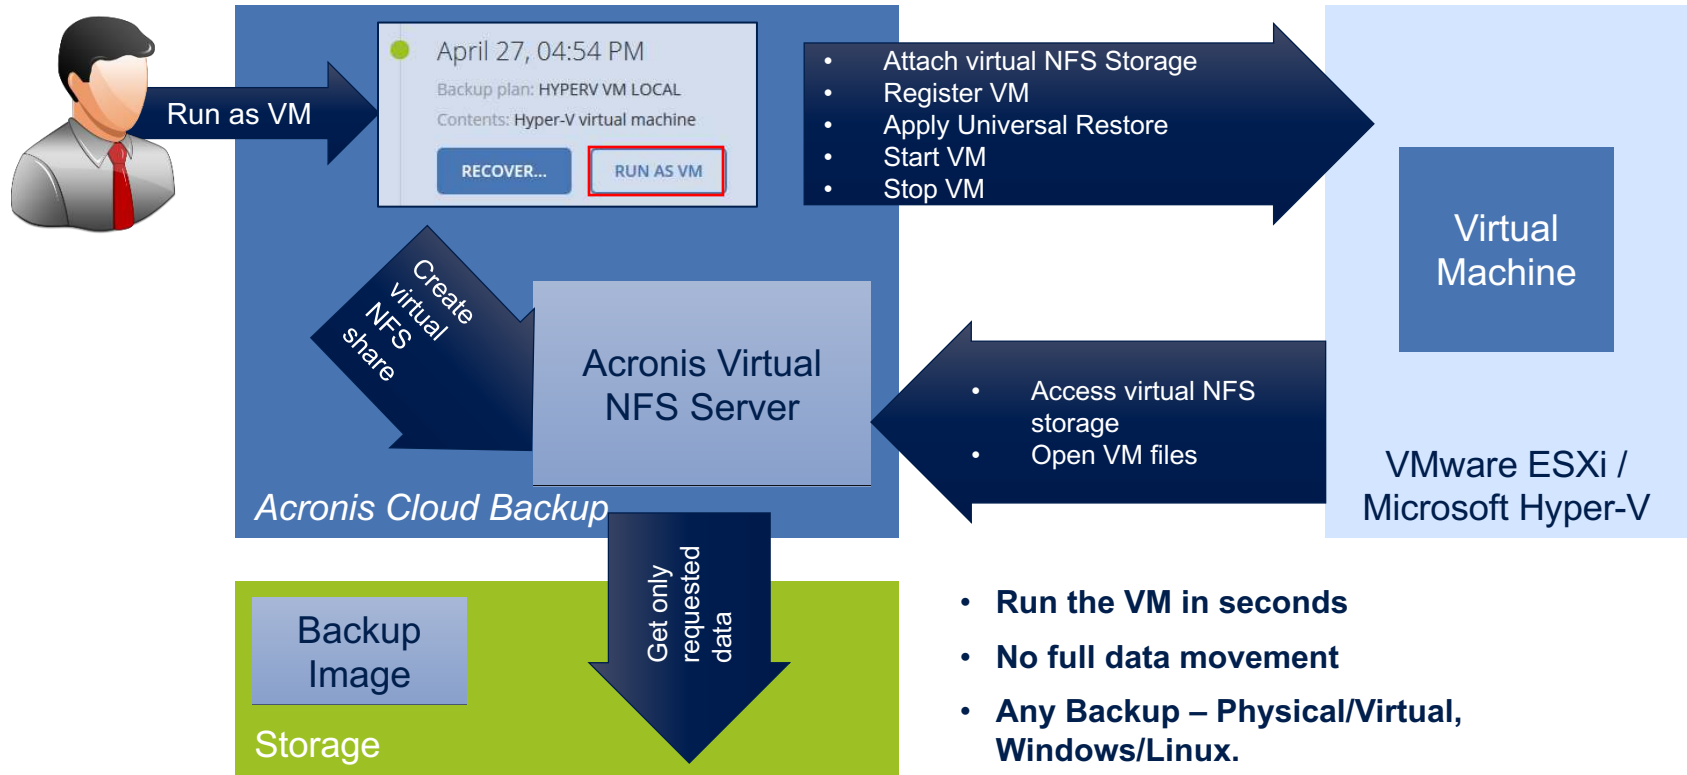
Run as VM

April 27, 04:54 PM
Backup plan: HYPERV VM LOCAL
Contents: Hyper-V virtual machine
RECOVER...
RUN AS VM

• Attach virtual NFS Storage
• Register VM
• Apply Universal Restore
• Start VM
• Stop VM

Virtual Machine

Create virtual NFS share

Acronis Virtual NFS Server

• Access virtual NFS storage
• Open VM files

Acronis Cloud Backup

VMware ESXi / Microsoft Hyper-V

Get only requested data

Backup Image

Storage

• Run the VM in seconds
• No full data movement
• Any Backup – Physical/Virtual, Windows/Linux.